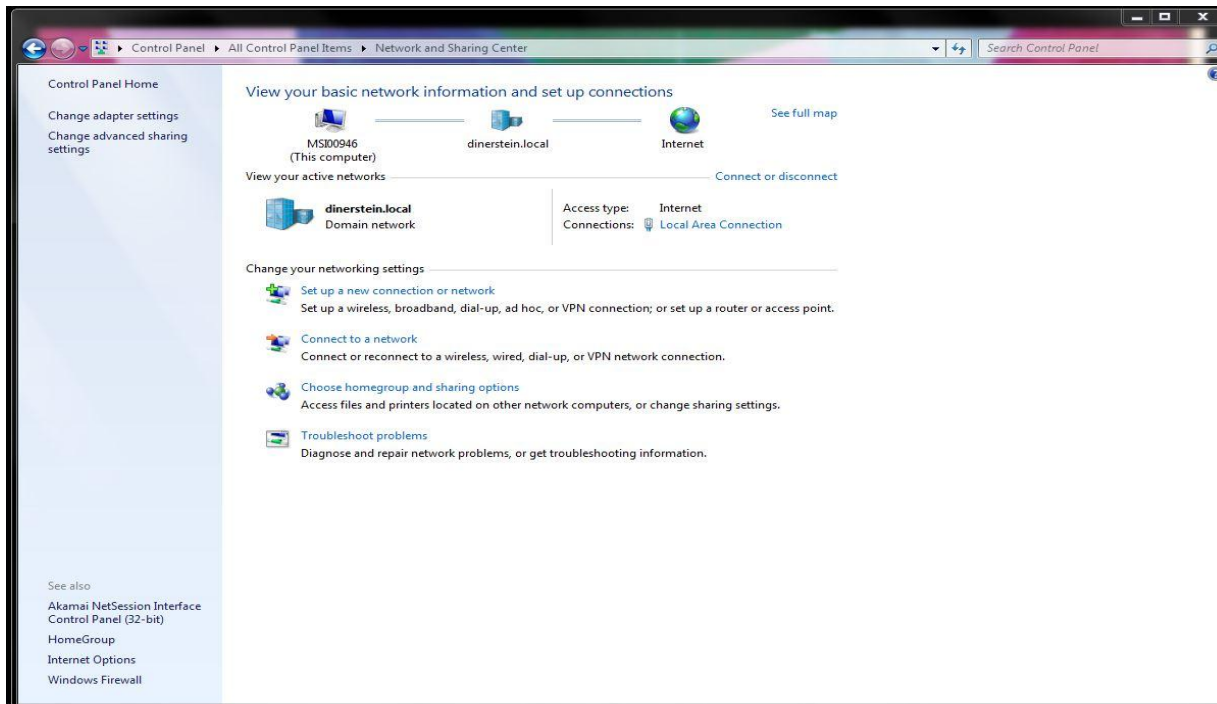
Control Panel ▸ All Control Panel Items ▸ Network and Sharing Center

Search Control Panel

Control Panel Home

Change adapter settings

Change advanced sharing settings

View your basic network information and set up connections

See full map

MSI00946
(This computer)

dinerstein.local

Internet

View your active networks

Connect or disconnect

dinerstein.local
Domain network

Access type: Internet
Connections: Local Area Connection

Change your networking settings

Set up a new connection or network
Set up a wireless, broadband, dial-up, ad hoc, or VPN connection; or set up a router or access point.

Connect to a network
Connect or reconnect to a wireless, wired, dial-up, or VPN network connection.

Choose homegroup and sharing options
Access files and printers located on other network computers, or change sharing settings.

Troubleshoot problems
Diagnose and repair network problems, or get troubleshooting information.

See also

Akamai NetSession Interface Control Panel (32-bit)

HomeGroup

Internet Options

Windows Firewall